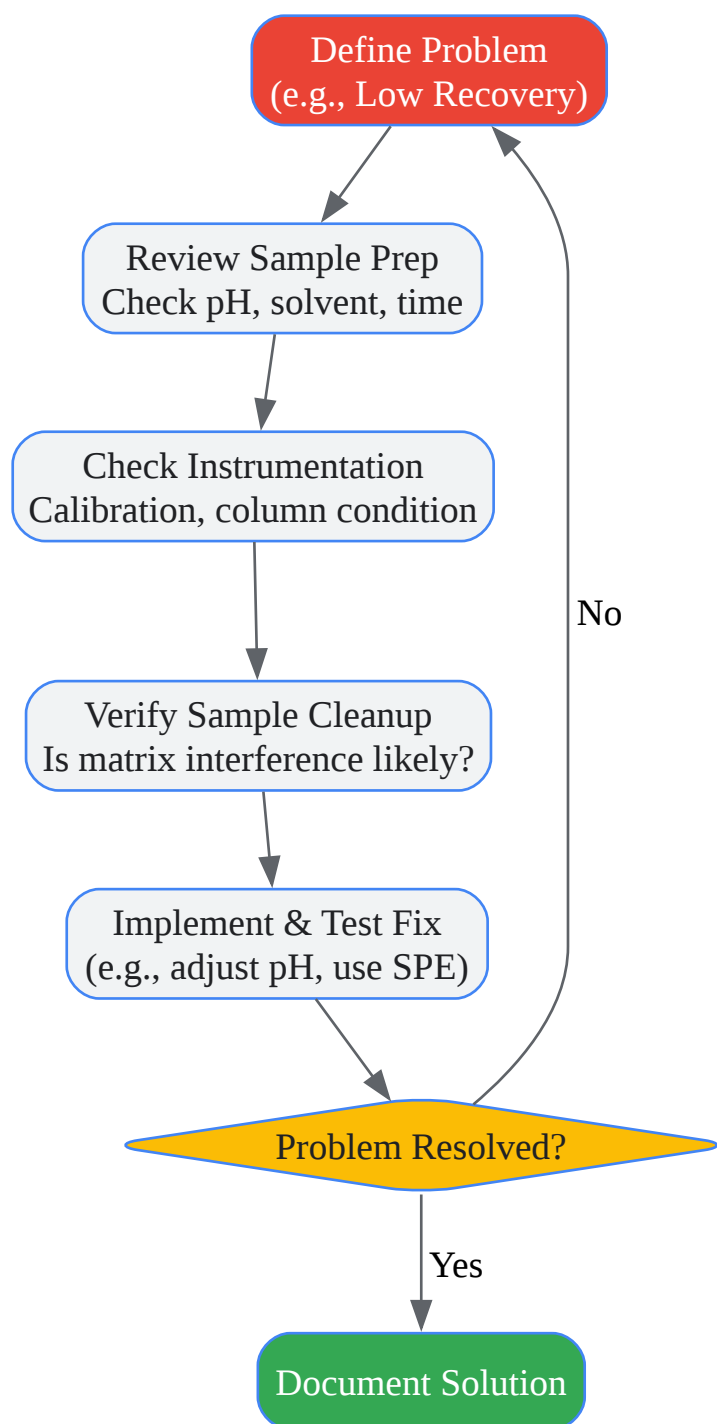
Define Problem
(e.g., Low Recovery)

Review Sample Prep
Check pH, solvent, time

Check Instrumentation
Calibration, column condition

Verify Sample Cleanup
Is matrix interference likely?

Implement & Test Fix
(e.g., adjust pH, use SPE)

Problem Resolved?

No

Yes

Document Solution